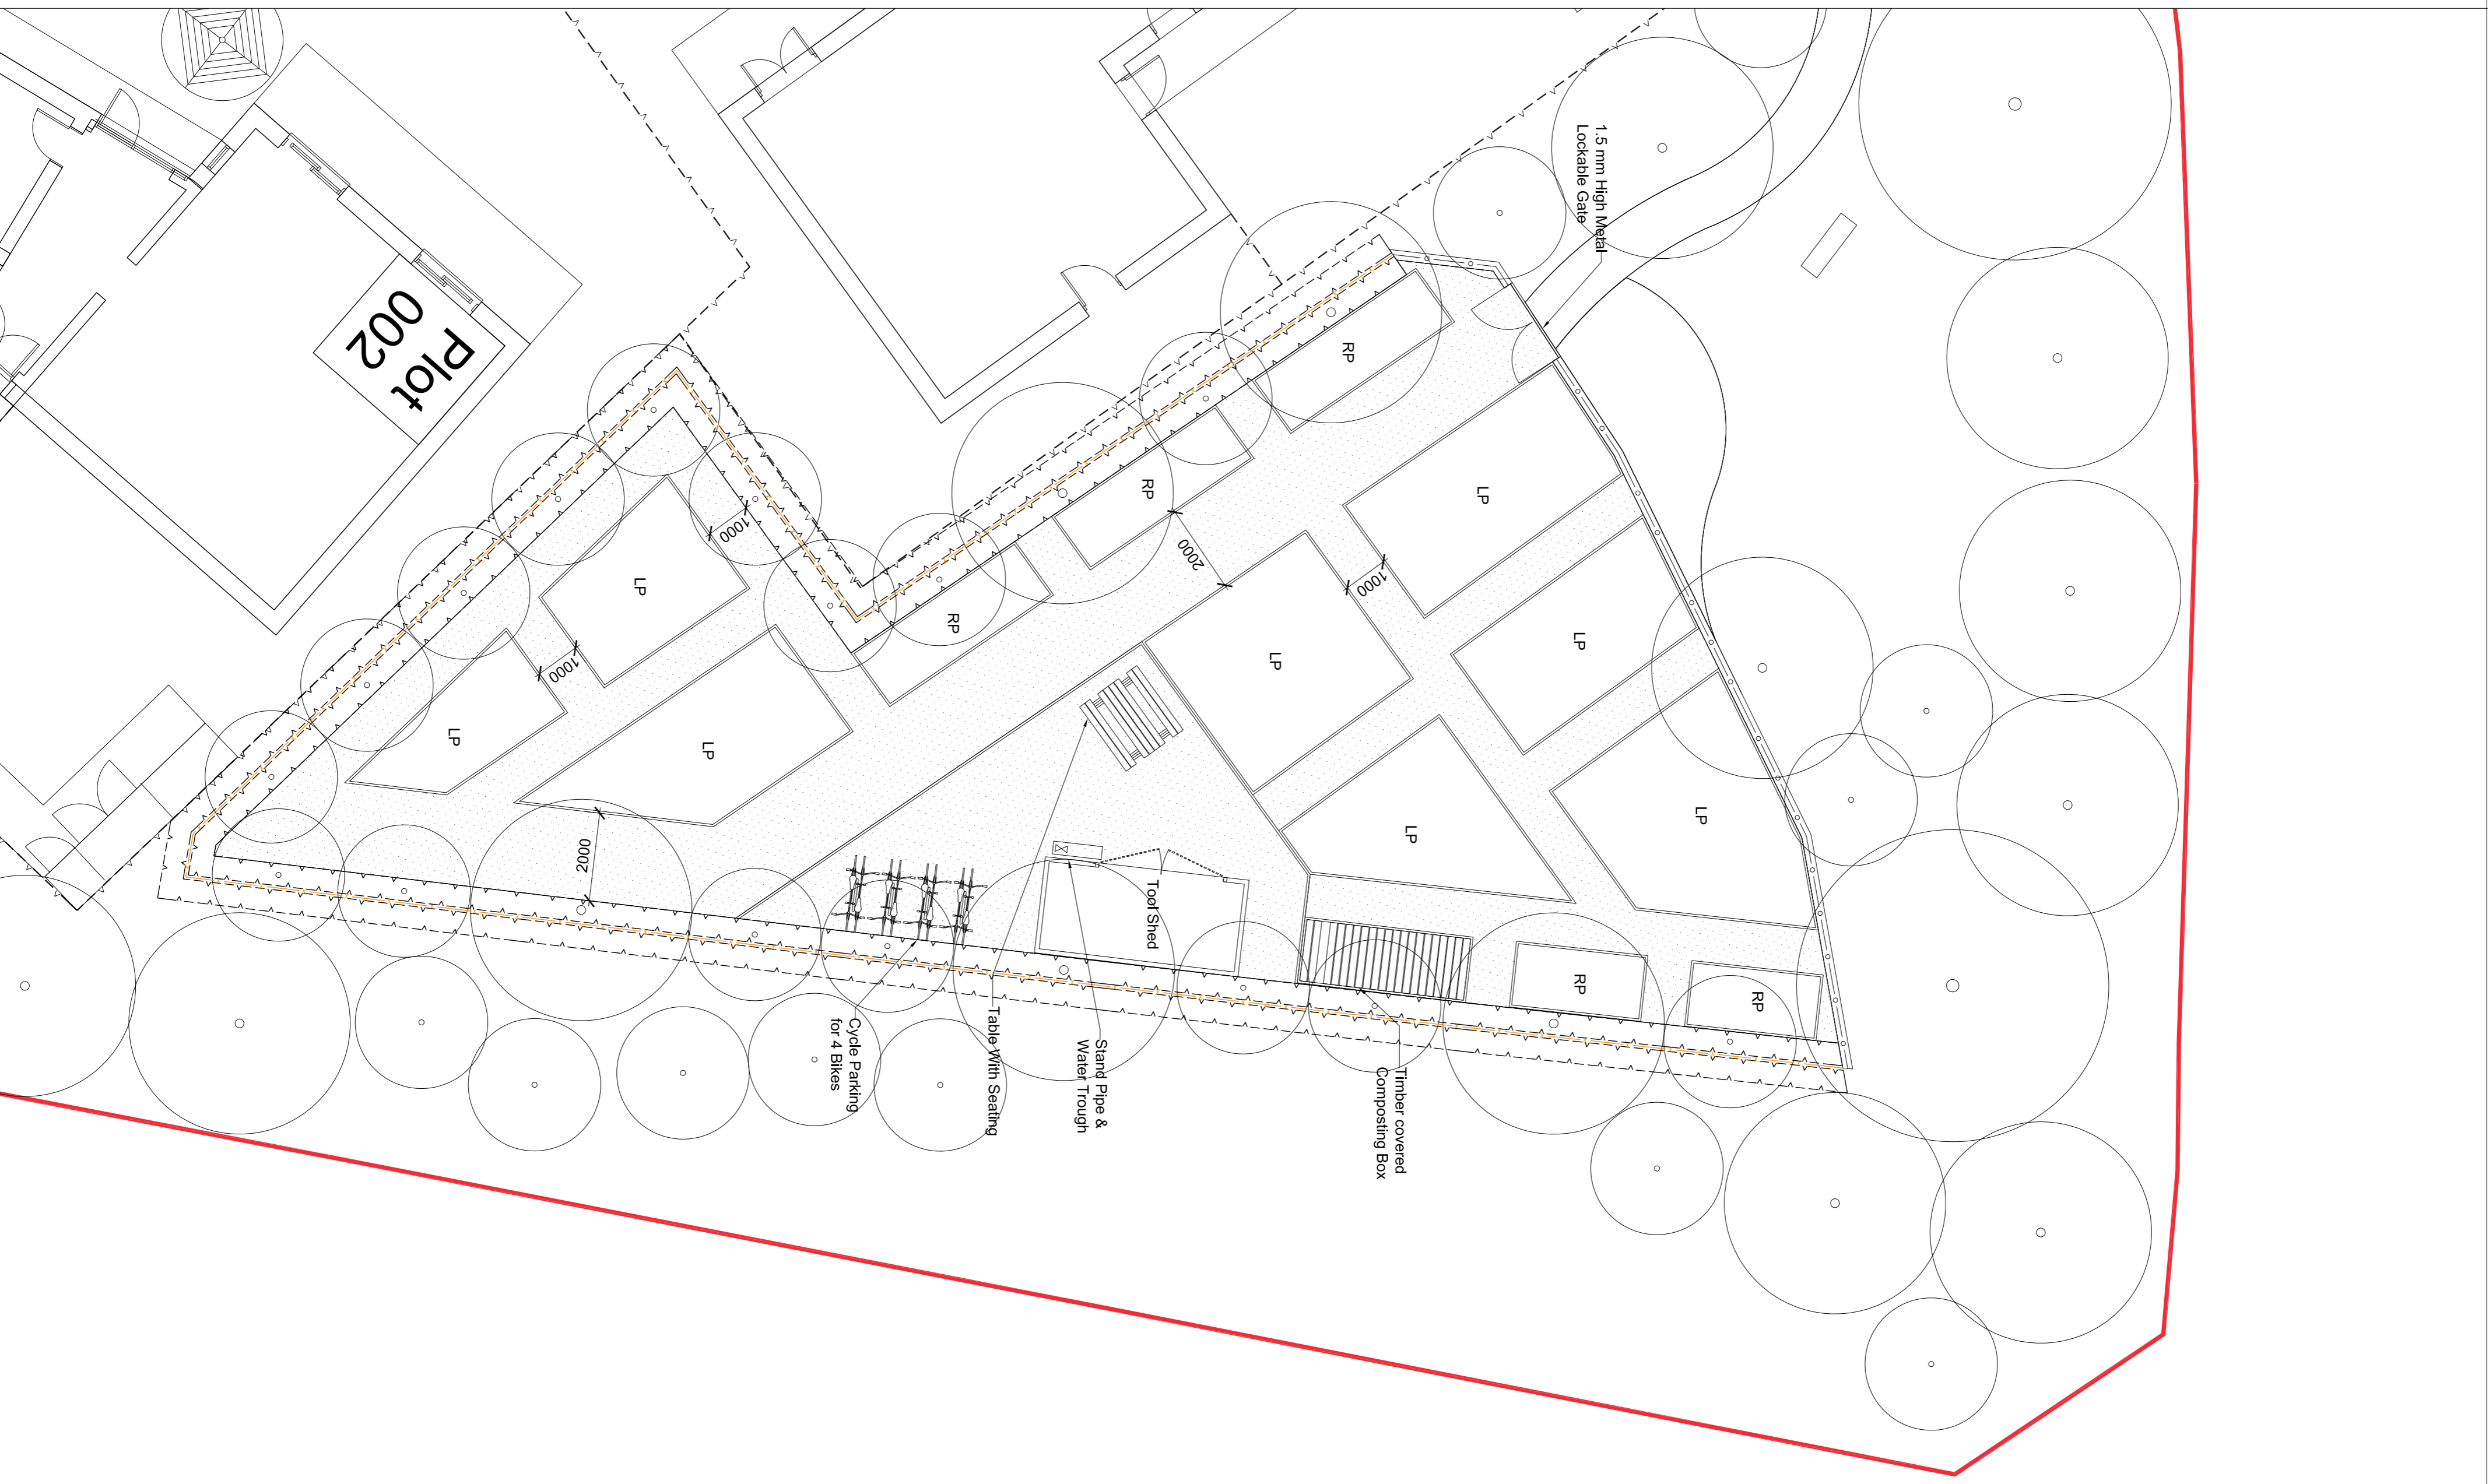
Plot 002

1.5 mm High Metal Lockable Gate

RP

RP

RP

LP

LP

LP

LP

LP

LP

LP

LP

1000

1000

1000

2000

2000

RP

RP

Tool Shed

Cycle Parking for 4 Bikes

Table With Seating

Stand Pipe & Water Trough

Timber covered Composting Box